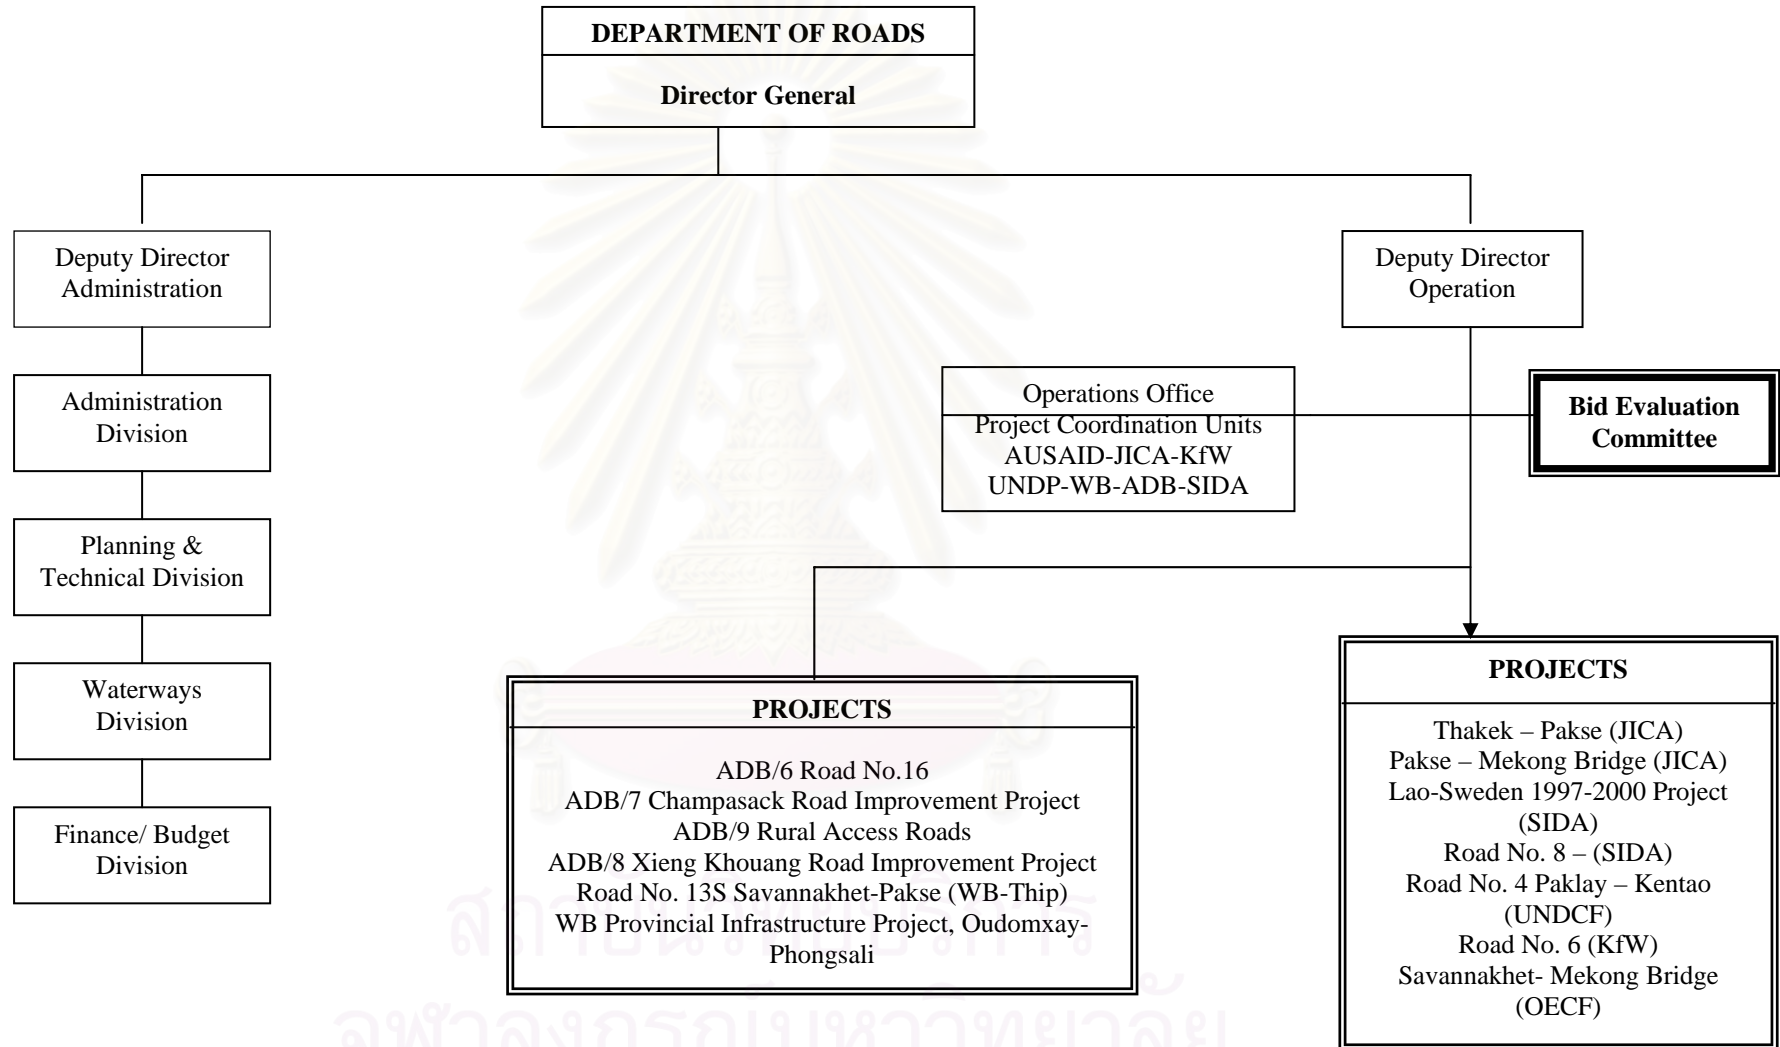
DEPARTMENT OF ROADS

Director General

Deputy Director Administration

Administration Division

Planning & Technical Division

Waterways Division

Finance/ Budget Division

Deputy Director Operation

Operations Office
Project Coordination Units
AUSAID-JICA-KfW
UNDP-WB-ADB-SIDA

Bid Evaluation Committee

PROJECTS

ADB/6 Road No.16
ADB/7 Champasack Road Improvement Project
ADB/9 Rural Access Roads
ADB/8 Xieng Khouang Road Improvement Project
Road No. 13S Savannakhet-Pakse (WB-Thip)
WB Provincial Infrastructure Project, Oudomxay-Phongsali

PROJECTS

Thakek – Pakse (JICA)
Pakse – Mekong Bridge (JICA)
Lao-Sweden 1997-2000 Project (SIDA)
Road No. 8 – (SIDA)
Road No. 4 Paklay – Kentao (UNDCF)
Road No. 6 (KfW)
Savannakhet- Mekong Bridge (OECF)